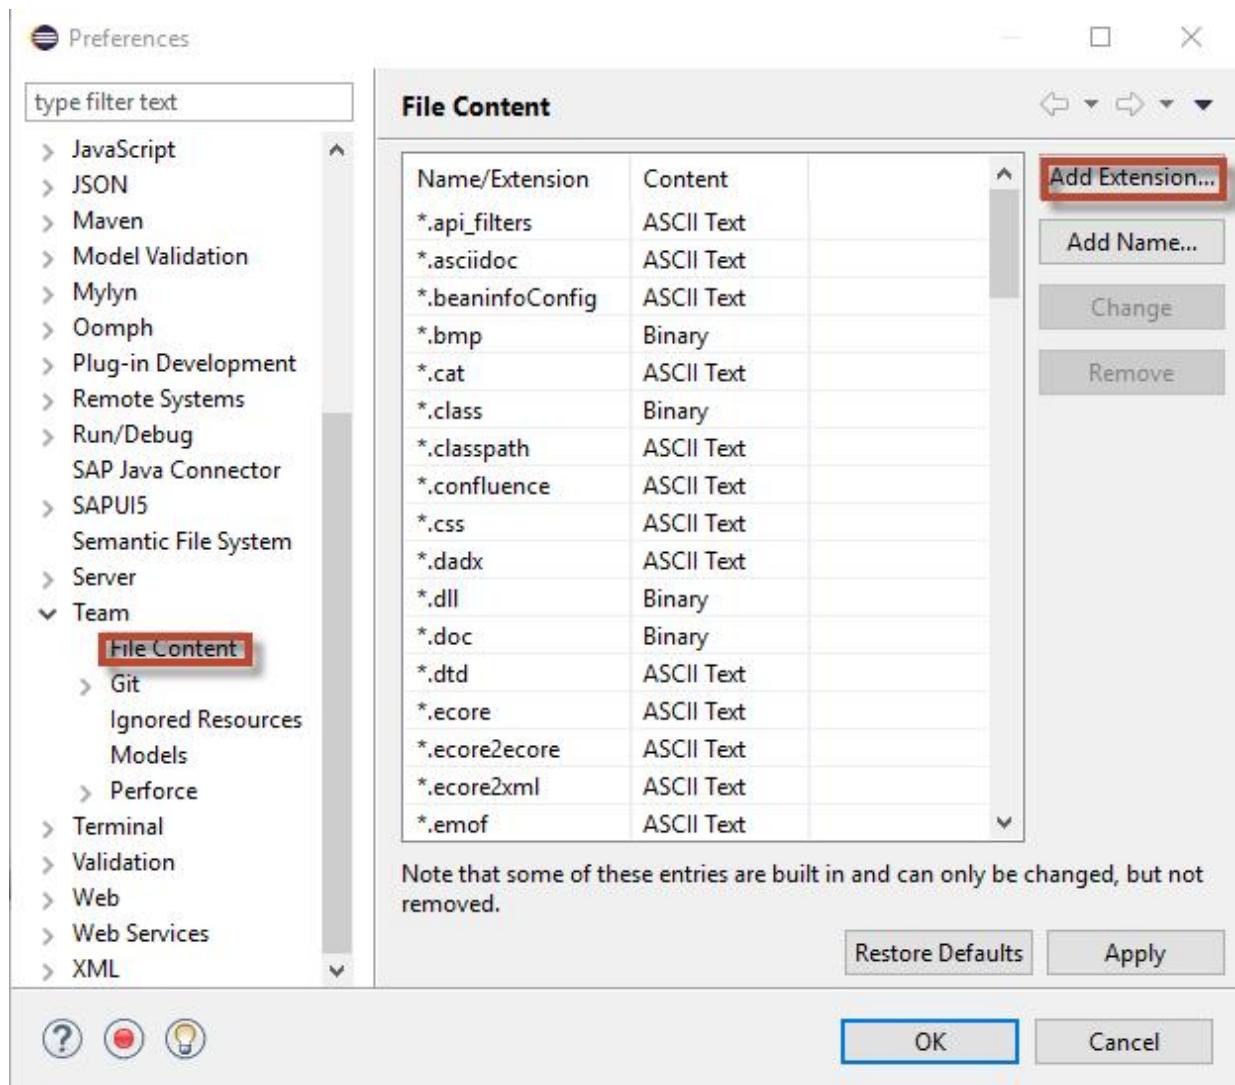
Preferences

type filter text

JavaScript
JSON
Maven
Model Validation
Mylyn
Oomph
Plug-in Development
Remote Systems
Run/Debug
SAP Java Connector
SAPUI5
Semantic File System
Server
Team
File Content
Git
Ignored Resources
Models
Perforce
Terminal
Validation
Web
Web Services
XML

File Content

| Name/Extension | Content |
|---|---|
| *.api_filters | ASCII Text |
| *.asciidoc | ASCII Text |
| *.beaninfoConfig | ASCII Text |
| *.bmp | Binary |
| *.cat | ASCII Text |
| *.class | Binary |
| *.classpath | ASCII Text |
| *.confluence | ASCII Text |
| *.css | ASCII Text |
| *.dadx | ASCII Text |
| *.dll | Binary |
| *.doc | Binary |
| *.dtd | ASCII Text |
| *.ecore | ASCII Text |
| *.ecore2ecore | ASCII Text |
| *.ecore2xml | ASCII Text |
| *.emof | ASCII Text |

Add Extension...
Add Name...
Change
Remove

Note that some of these entries are built in and can only be changed, but not removed.

Restore Defaults
Apply

OK
Cancel